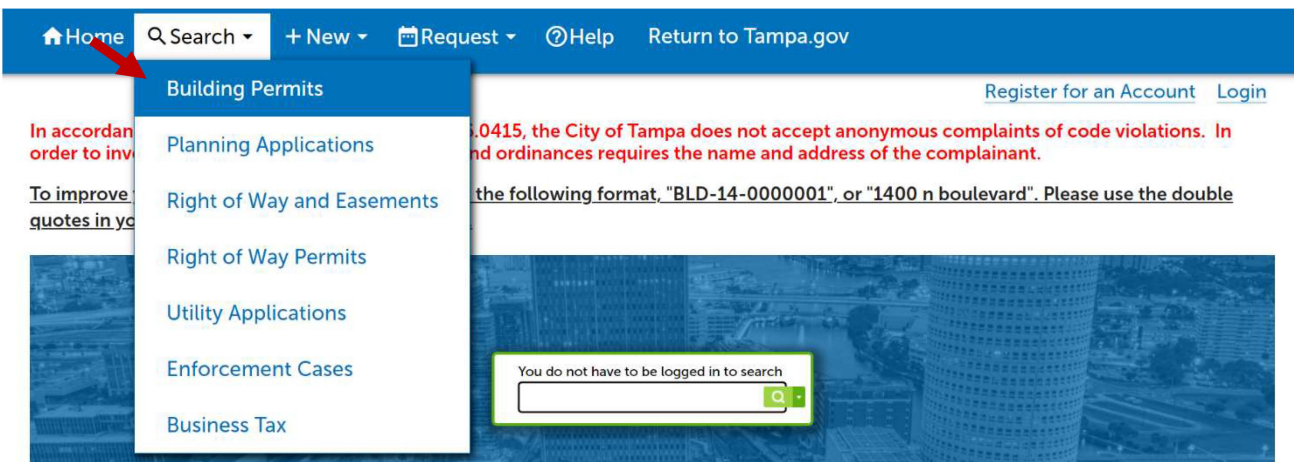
Home Search + New Request Help Return to Tampa.gov

Building Permits
Planning Applications
Right of Way and Easements
Right of Way Permits
Utility Applications
Enforcement Cases
Business Tax

Register for an Account Login

In accordan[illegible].0415, the City of Tampa does not accept anonymous complaints of code violations. In order to inv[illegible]nd ordinances requires the name and address of the complainant.

To improve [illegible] the following format, "BLD-14-0000001", or "1400 n boulevard". Please use the double quotes in yo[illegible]

You do not have to be logged in to search